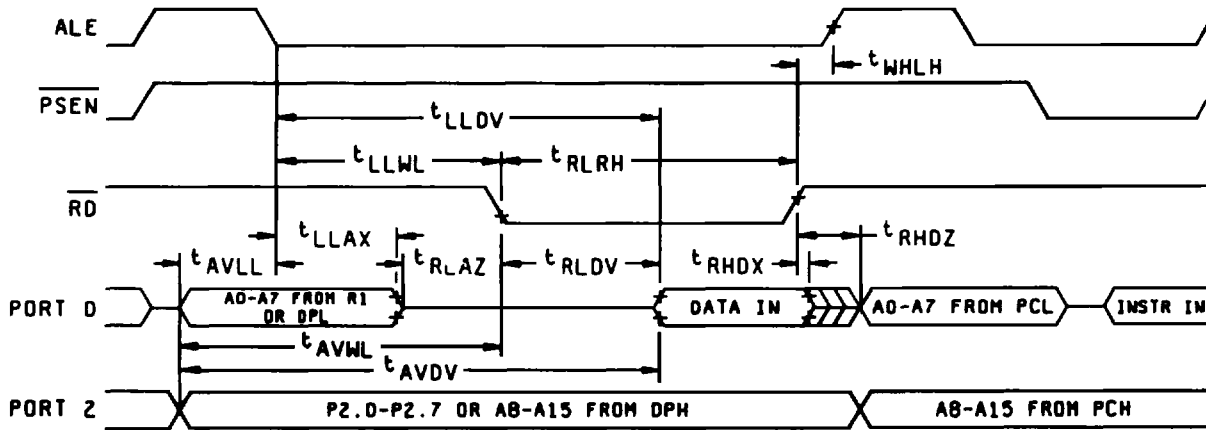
ALE

$\overline{PSEN}$

$\overline{RD}$

PORT 0

PORT 2

$t_{WHLH}$

$t_{LLDV}$

$t_{LLWL}$

$t_{RLRH}$

$t_{LLAX}$

$t_{RHDZ}$

$t_{AVLL}$

$t_{RLAZ}$

$t_{RLDV}$

$t_{RHDX}$

A0-A7 FROM R1 OR DPL

DATA IN

A0-A7 FROM PCL

INSTR IN

$t_{AVWL}$

$t_{AVDV}$

P2.0-P2.7 OR A8-A15 FROM DPH

A8-A15 FROM PCH